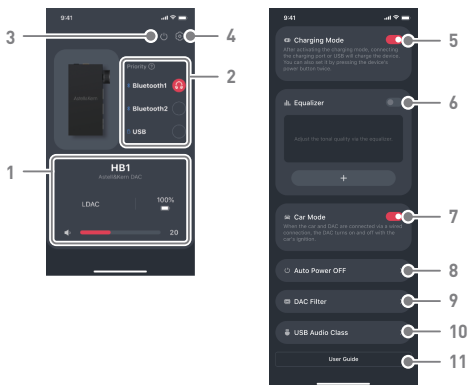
9:41

3

4

Priority

Bluetooth1

Bluetooth2

USB

2

1

HB1

FiiO&Jiezhi DAC

LDAC

100%

20

9:41

Charging Mode

After activating the charging mode, connecting the charging port or USB will charge the device. You can also set it by pressing the device's power button twice.

5

Equalizer

6

Adjust the tonal quality via the equalizer.

+

Car Mode

When the car and DAC are connected via a wired connection, the DAC turns on and off with the car's ignition.

7

Auto Power OFF

8

DAC Filter

9

USB Audio Class

10

User Guide

11